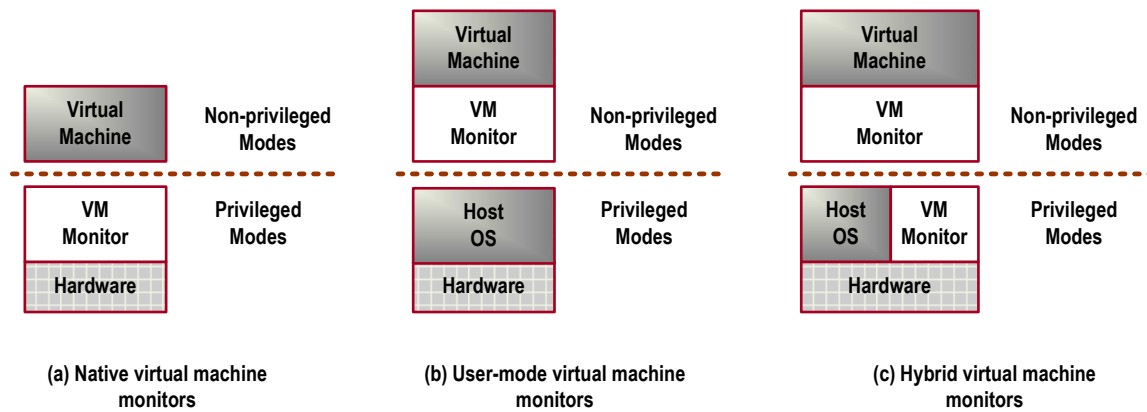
Virtual Machine

Non-privileged Modes

VM Monitor

Privileged Modes

Hardware

(a) Native virtual machine monitors

Virtual Machine

VM Monitor

Non-privileged Modes

Host OS

Privileged Modes

Hardware

(b) User-mode virtual machine monitors

Virtual Machine

VM Monitor

Non-privileged Modes

Host OS

VM Monitor

Privileged Modes

Hardware

(c) Hybrid virtual machine monitors